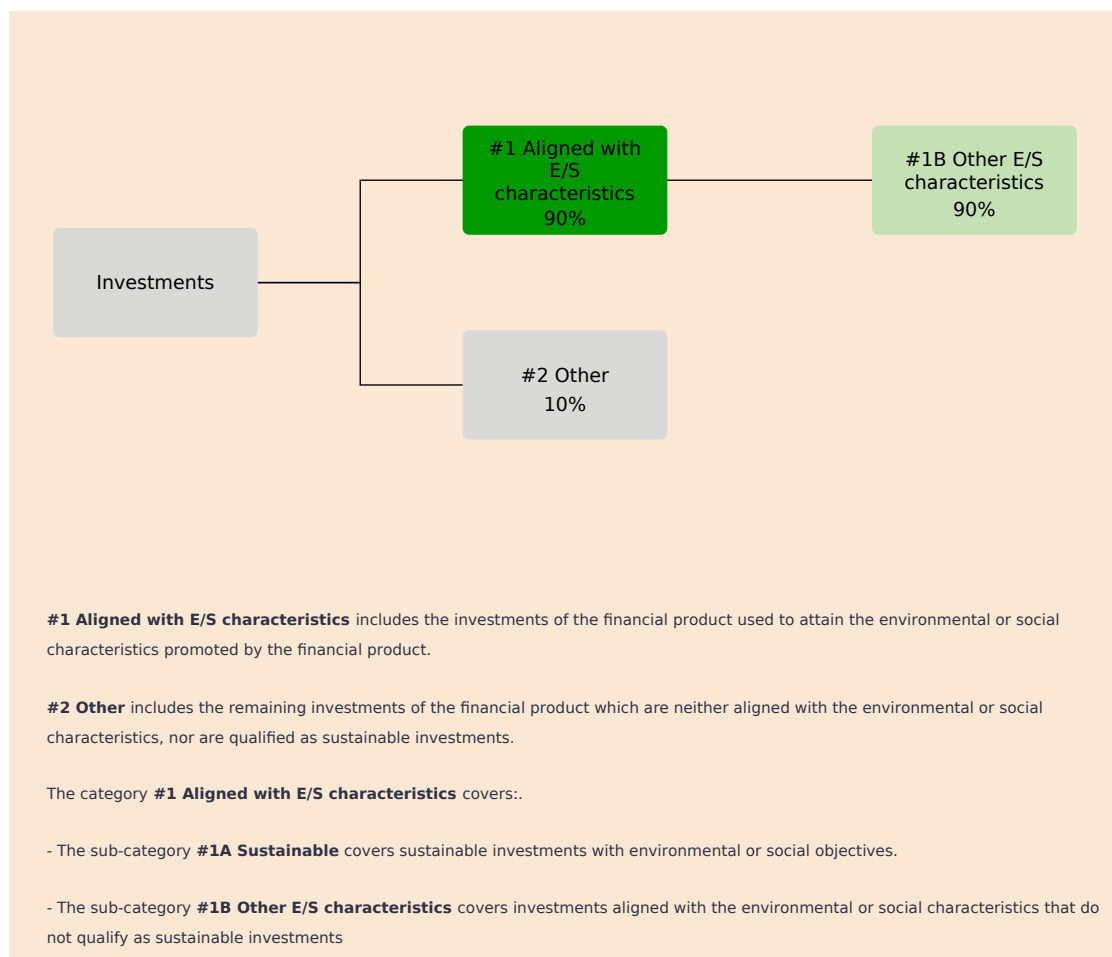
#1 Aligned with E/S characteristics
90%

#1B Other E/S characteristics
90%

Investments

#2 Other
10%

**#1 Aligned with E/S characteristics** includes the investments of the financial product used to attain the environmental or social characteristics promoted by the financial product.

**#2 Other** includes the remaining investments of the financial product which are neither aligned with the environmental or social characteristics, nor are qualified as sustainable investments.

The category **#1 Aligned with E/S characteristics** covers:.

- The sub-category **#1A Sustainable** covers sustainable investments with environmental or social objectives.

- The sub-category **#1B Other E/S characteristics** covers investments aligned with the environmental or social characteristics that do not qualify as sustainable investments